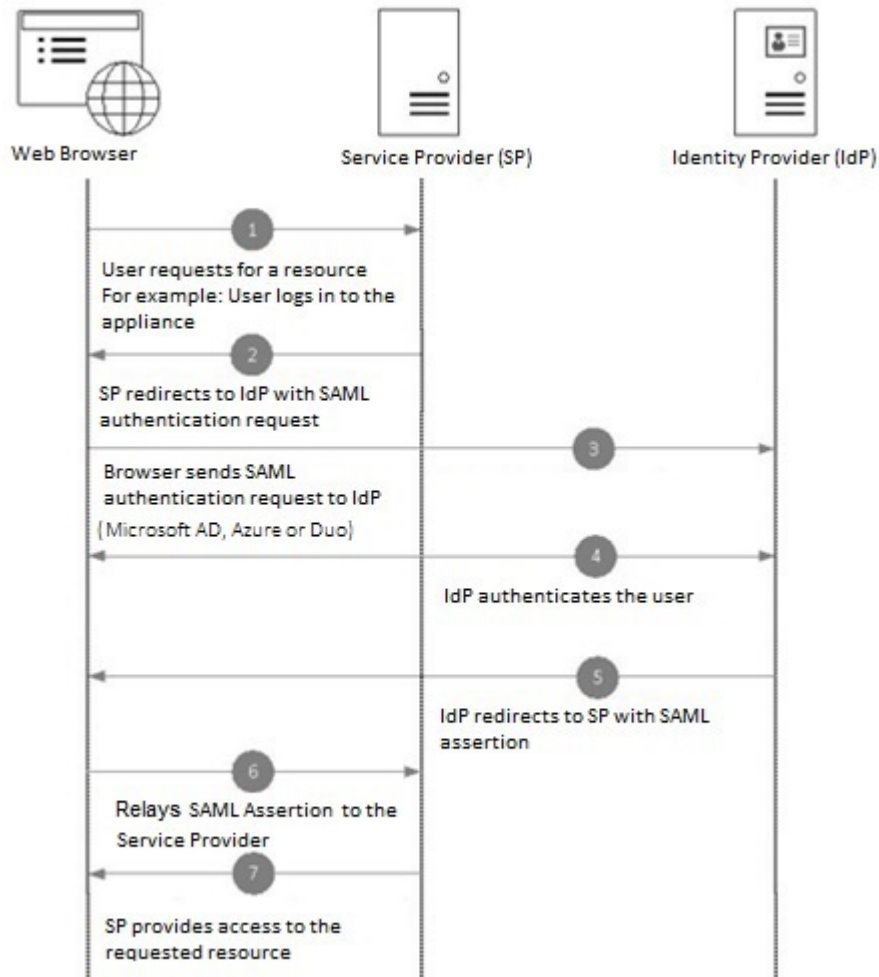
Web Browser

Service Provider (SP)

Identity Provider (IdP)

1

User requests for a resource
For example: User logs in to the appliance

2

SP redirects to IdP with SAML authentication request

3

Browser sends SAML authentication request to IdP
(Microsoft AD, Azure or Duo)

4

IdP authenticates the user

5

IdP redirects to SP with SAML assertion

6

Relays SAML Assertion to the Service Provider

7

SP provides access to the requested resource